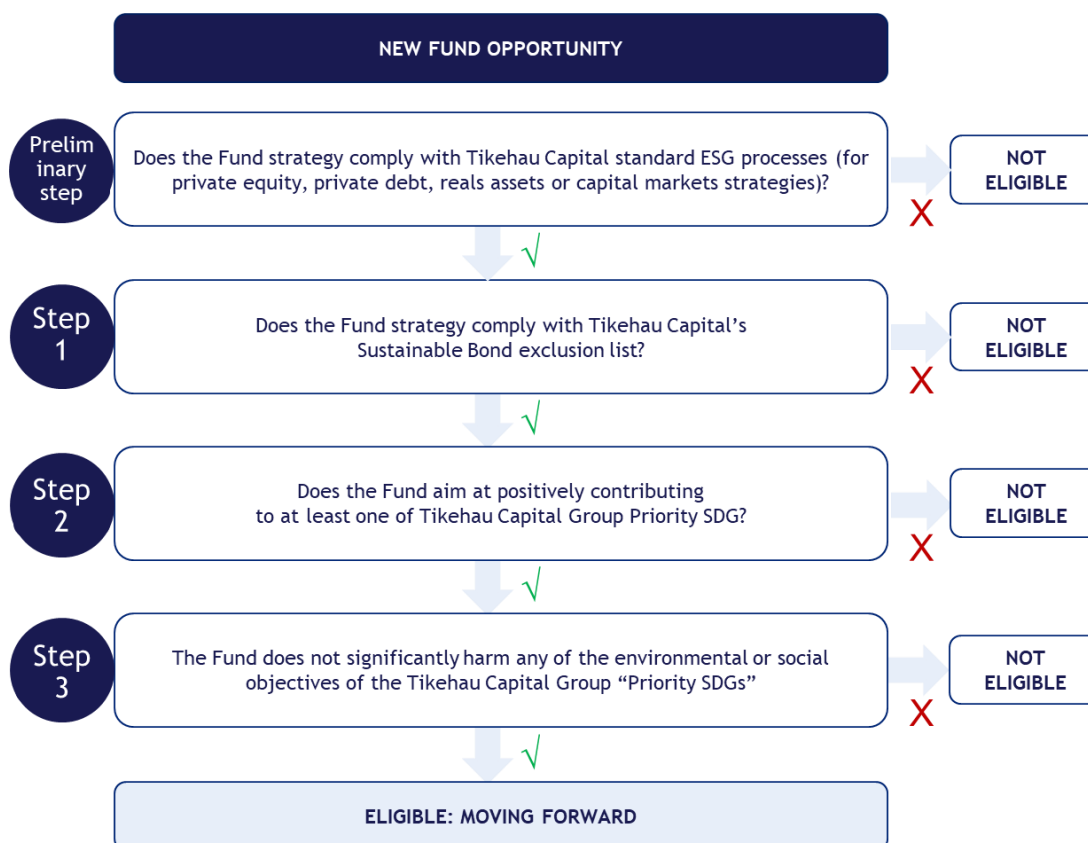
NEW FUND OPPORTUNITY

Prelim inary step

Does the Fund strategy comply with Tikehau Capital standard ESG processes (for private equity, private debt, reals assets or capital markets strategies)?

NOT ELIGIBLE

X

√

Step 1

Does the Fund strategy comply with Tikehau Capital's Sustainable Bond exclusion list?

NOT ELIGIBLE

X

√

Step 2

Does the Fund aim at positively contributing to at least one of Tikehau Capital Group Priority SDG?

NOT ELIGIBLE

X

√

Step 3

The Fund does not significantly harm any of the environmental or social objectives of the Tikehau Capital Group "Priority SDGs"

NOT ELIGIBLE

X

√

ELIGIBLE: MOVING FORWARD